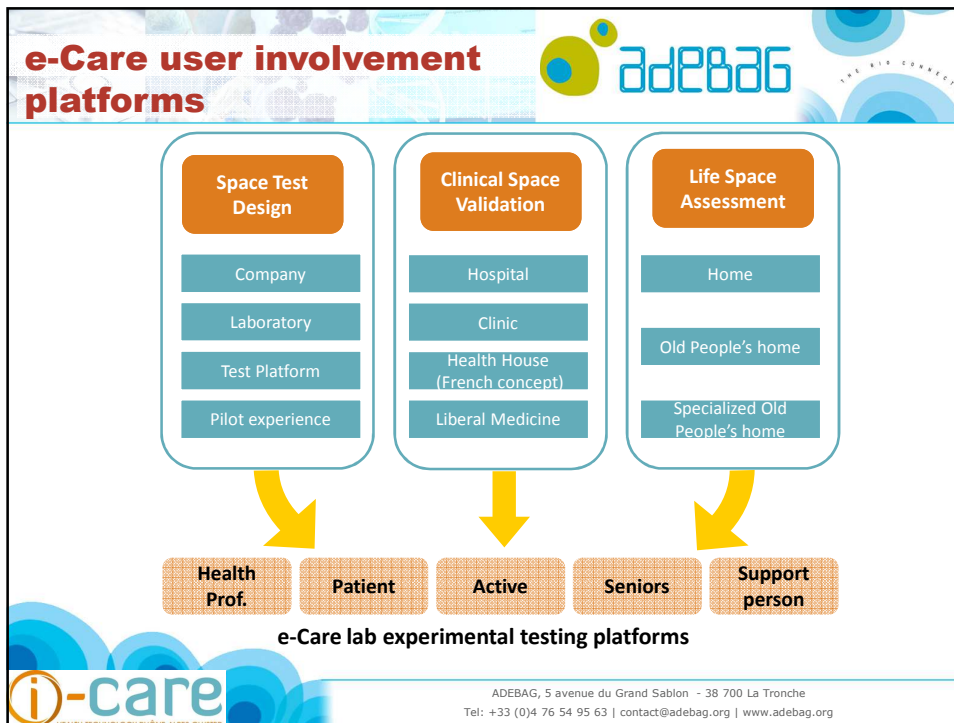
e-Care user involvement platforms

adebag

THE BIO CONNECT

Space Test Design

Company

Laboratory

Test Platform

Pilot experience

Clinical Space Validation

Hospital

Clinic

Health House (French concept)

Liberal Medicine

Life Space Assessment

Home

Old People's home

Specialized Old People's home

Health Prof.

Patient

Active

Seniors

Support person

e-Care lab experimental testing platforms

i-care

ADEBAG, 5 avenue du Grand Sablon - 38 700 La Tronche
Tel: +33 (0)4 76 54 95 63 | contact@adebag.org | www.adebag.org